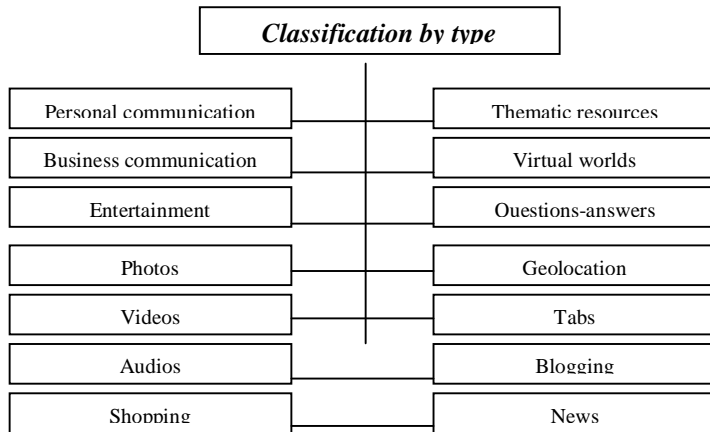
Classification by type

Personal communication

Business communication

Entertainment

Photos

Videos

Audios

Shopping

Thematic resources

Virtual worlds

Questions-answers

Geolocation

Tabs

Blogging

News